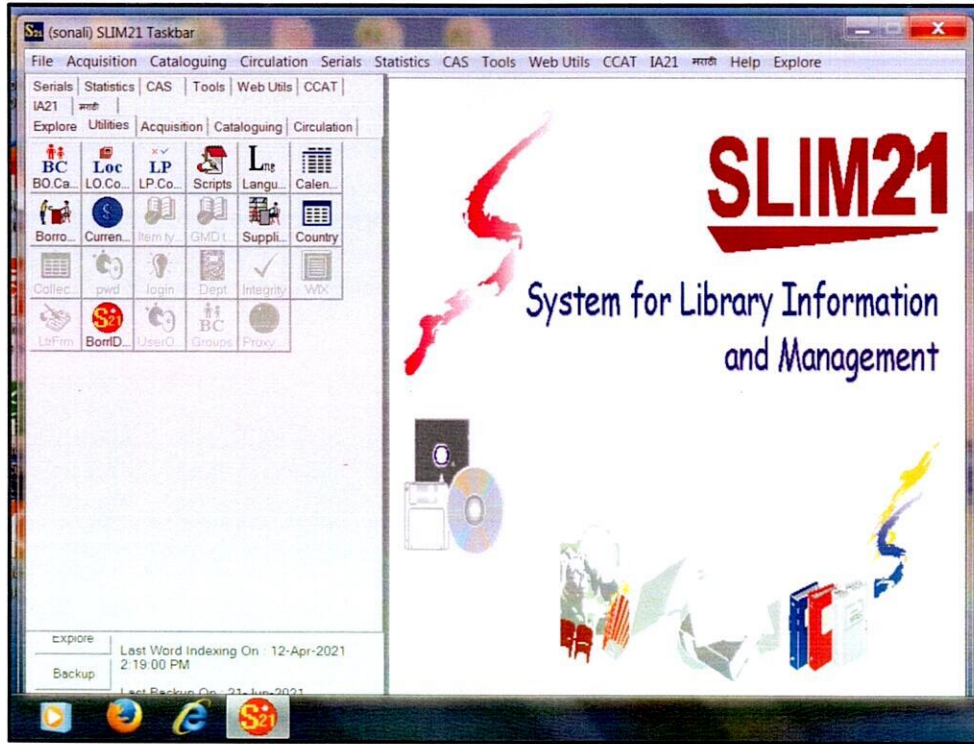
(sonali) SLIM21 Taskbar

File Acquisition Cataloguing Circulation Serials Statistics CAS Tools Web Utils CCAT IA21 मराठी Help Explore

Serials | Statistics | CAS | Tools | Web Utils | CCAT | IA21 | मराठी |
Explore | Utilities | Acquisition | Cataloguing | Circulation

BC BO.Ca... | Loc LO.Co... | LP LP.Co... | Scripts | Lng Langu... | Calen...
Borro... | Curren... | Item ty... | GMD t... | Suppli... | Country
Collec... | pwd | login | Dept | Integrity | WIX
LbFirm | BorrID... | UserO... | BC Groups | Proxy

Explore
Backup

Last Word Indexing On : 12-Apr-2021 2:19:00 PM
Last Backup On : 21-Jun-2021

SLIM21

System for Library Information and Management